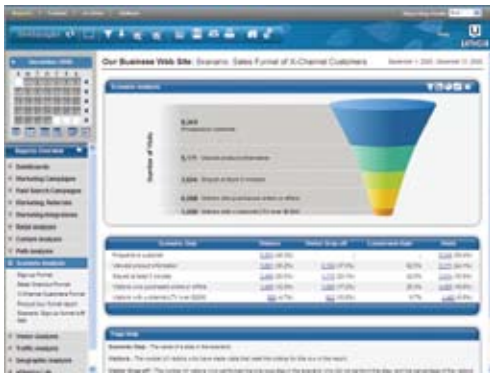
Our Business Web Site: Scenario: Sales Funnel of X-Channel Customers

Scenario Analysis

Number of Visits

6,444 Prospective customers

5,171 Viewed product information

3,534 Stayed at least 5 minutes

2,358 Visitors who purchased online or offline

1,356 Visitors with a lifetime LTV over $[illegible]

Reports Overview

Dashboards

Marketing Campaigns

Paid Search Campaigns

Marketing Networks

Marketing Integrations

Retail Analysis

Content Analysis

Path Analysis

Scenario Analysis

Visitor Analysis

Traffic Analysis

Geographic Analysis

unica